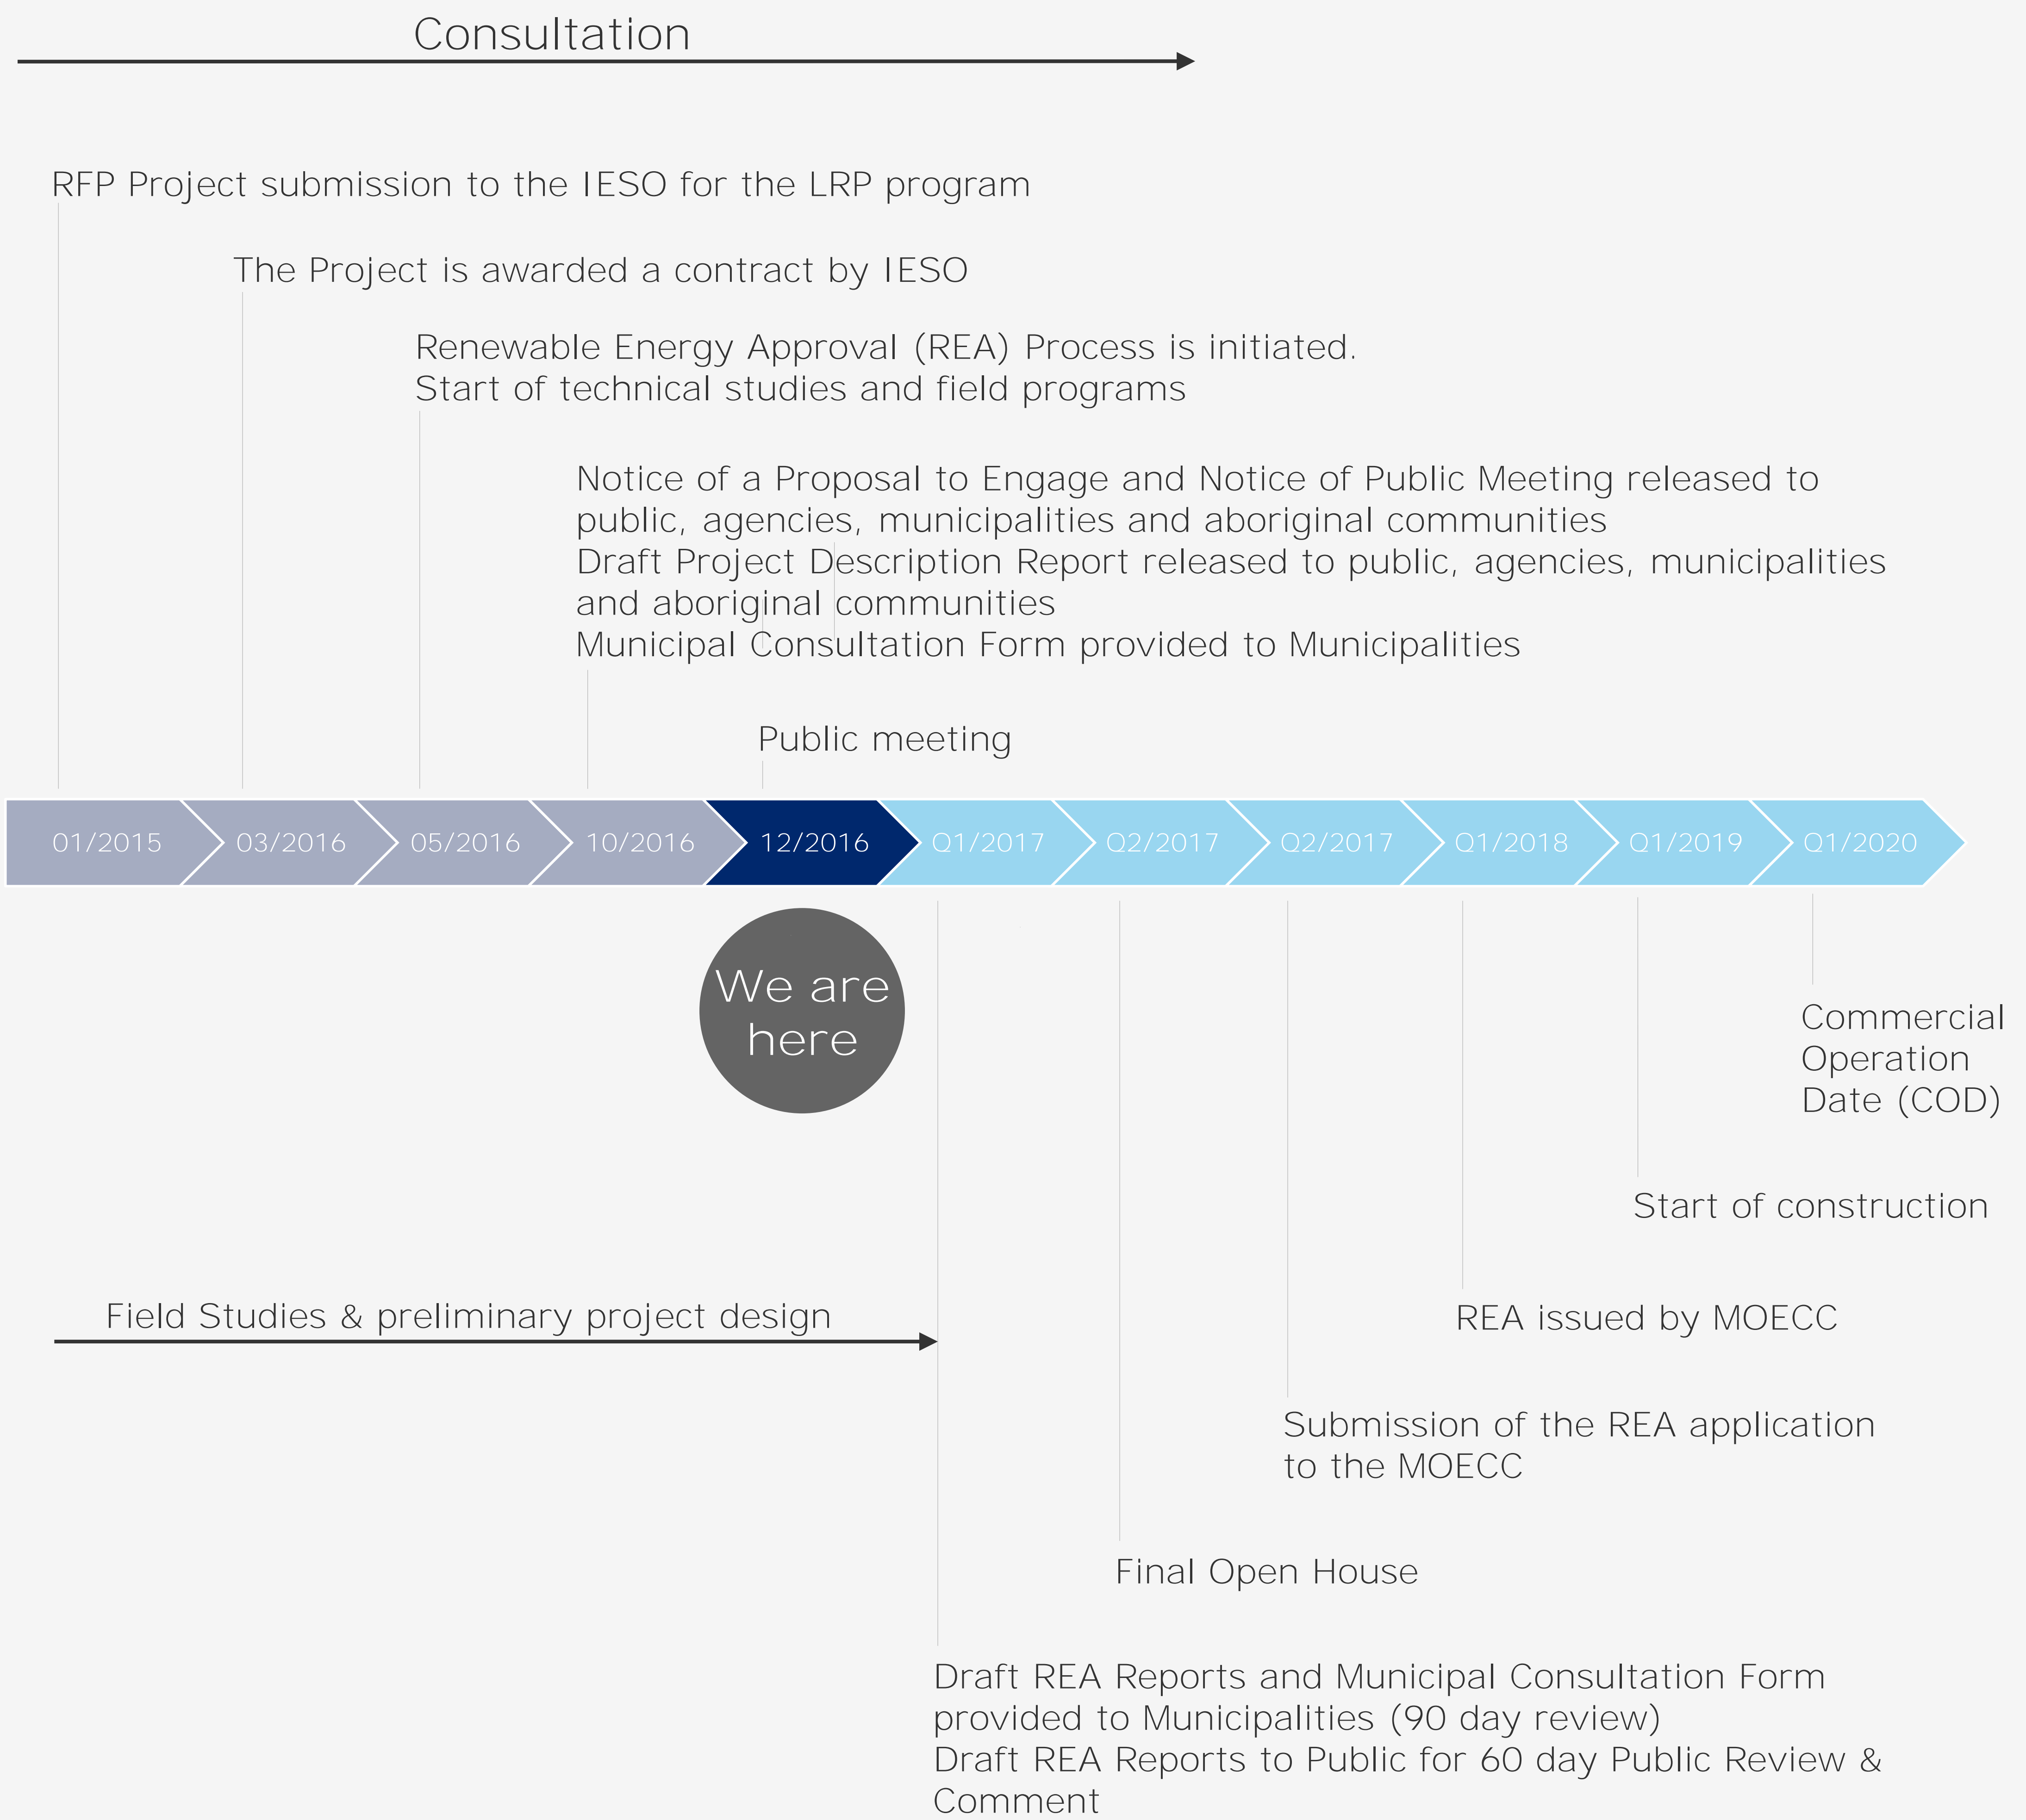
Consultation

RFP Project submission to the IESO for the LRP program

The Project is awarded a contract by IESO

Renewable Energy Approval (REA) Process is initiated.
Start of technical studies and field programs

Notice of a Proposal to Engage and Notice of Public Meeting released to public, agencies, municipalities and aboriginal communities
Draft Project Description Report released to public, agencies, municipalities and aboriginal communities
Municipal Consultation Form provided to Municipalities

Public meeting

01/2015
03/2016
05/2016
10/2016
12/2016
Q1/2017
Q2/2017
Q2/2017
Q1/2018
Q1/2019
Q1/2020

We are here

Commercial Operation Date (COD)

Start of construction

Field Studies & preliminary project design

REA issued by MOECC

Submission of the REA application to the MOECC

Final Open House

Draft REA Reports and Municipal Consultation Form provided to Municipalities (90 day review)
Draft REA Reports to Public for 60 day Public Review & Comment